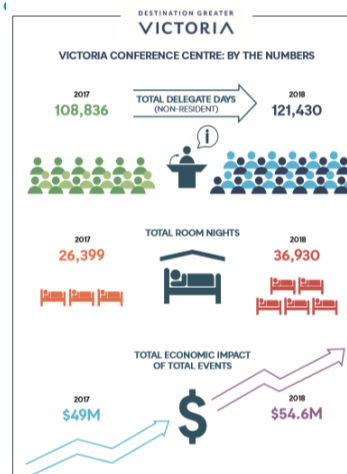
DESTINATION GREATER
VICTORIA

VICTORIA CONFERENCE CENTRE: BY THE NUMBERS

2017
108,836

TOTAL DELEGATE DAYS
(NON-RESIDENT)

2018
121,430

TOTAL ROOM NIGHTS

2017
26,399

2018
36,930

TOTAL ECONOMIC IMPACT
OF TOTAL EVENTS

2017
$49M

$

2018
$54.6M